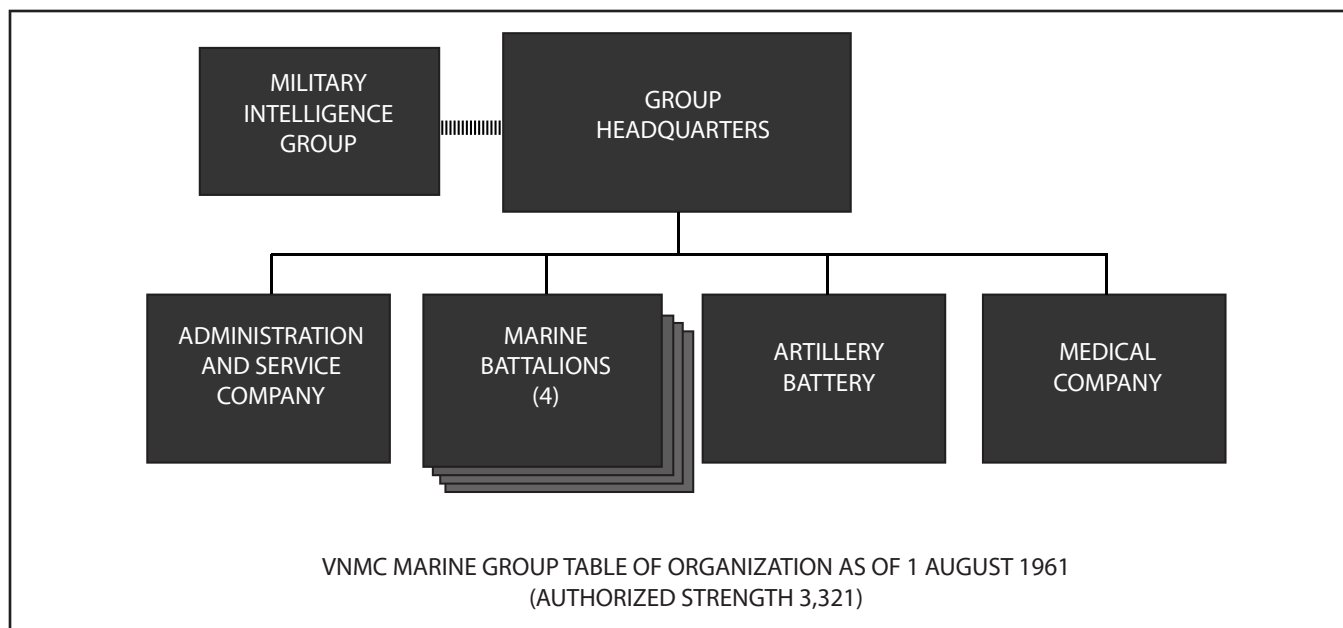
MILITARY INTELLIGENCE GROUP

GROUP HEADQUARTERS

ADMINISTRATION AND SERVICE COMPANY

MARINE BATTALIONS (4)

ARTILLERY BATTERY

MEDICAL COMPANY

VNMC MARINE GROUP TABLE OF ORGANIZATION AS OF 1 AUGUST 1961
(AUTHORIZED STRENGTH 3,321)